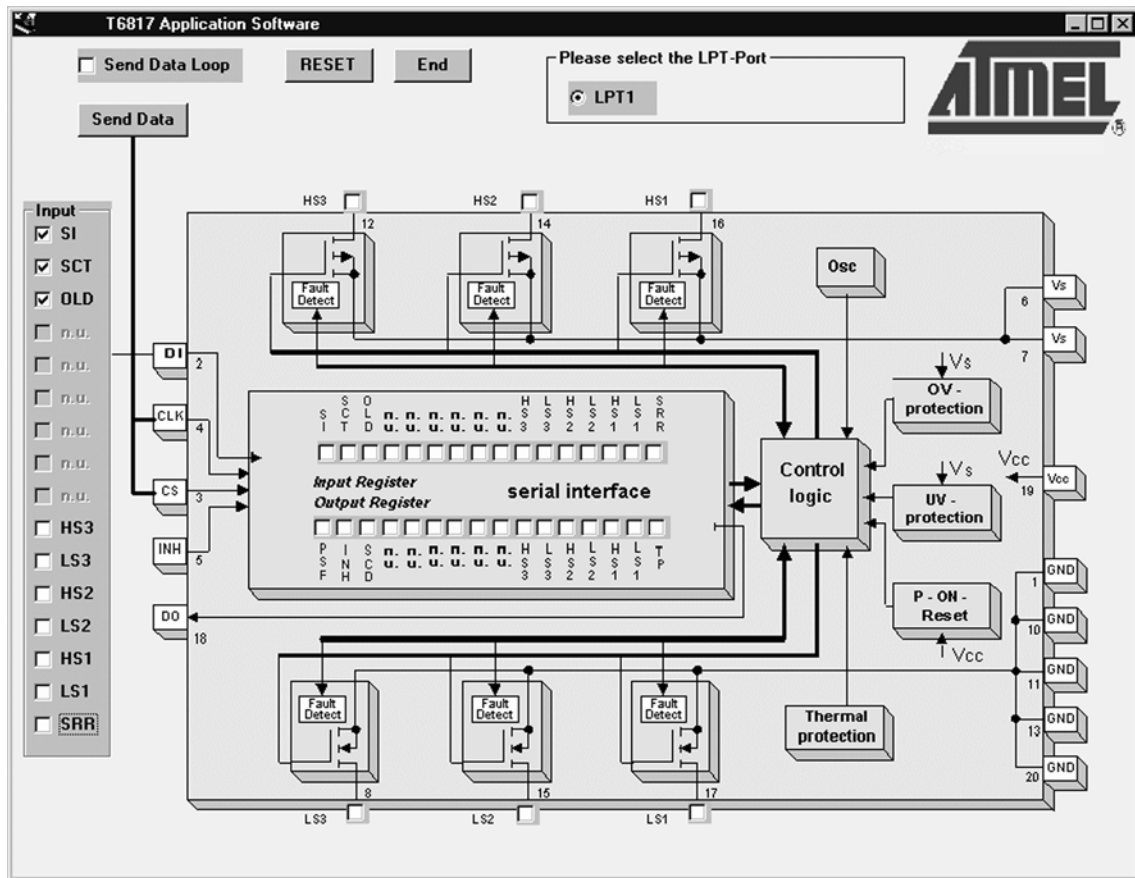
T6817 Application Software

Send Data Loop

RESET

End

Please select the LPT-Port

LPT1

ATMEL

Send Data

Input

SI

SCT

OLD

n.u.

n.u.

n.u.

n.u.

n.u.

n.u.

HS3

LS3

HS2

LS2

HS1

LS1

SRR

HS3

12

HS2

14

HS1

16

Fault Detect

Fault Detect

Fault Detect

Osc

Vs

6

Vs

7

DI

2

CLK

4

CS

3

INH

5

DO

18

S I

S C T

O L D

n. u.

n. u.

n. u.

n. u.

n. u.

n. u.

H S 3

L S 3

H S 2

L S 2

H S 1

L S 1

S R R

Input Register

Output Register

serial interface

P S F

I N H

S C D

n. u.

n. u.

n. u.

n. u.

n. u.

n. u.

H S 3

L S 3

H S 2

L S 2

H S 1

L S 1

T P

Control logic

Vs

OV - protection

Vs

Vcc

UV - protection

Vcc

19

GND

1

GND

10

GND

11

GND

13

GND

20

P - ON - Reset

Vcc

Fault Detect

Fault Detect

Fault Detect

Thermal protection

LS3

8

LS2

15

LS1

17